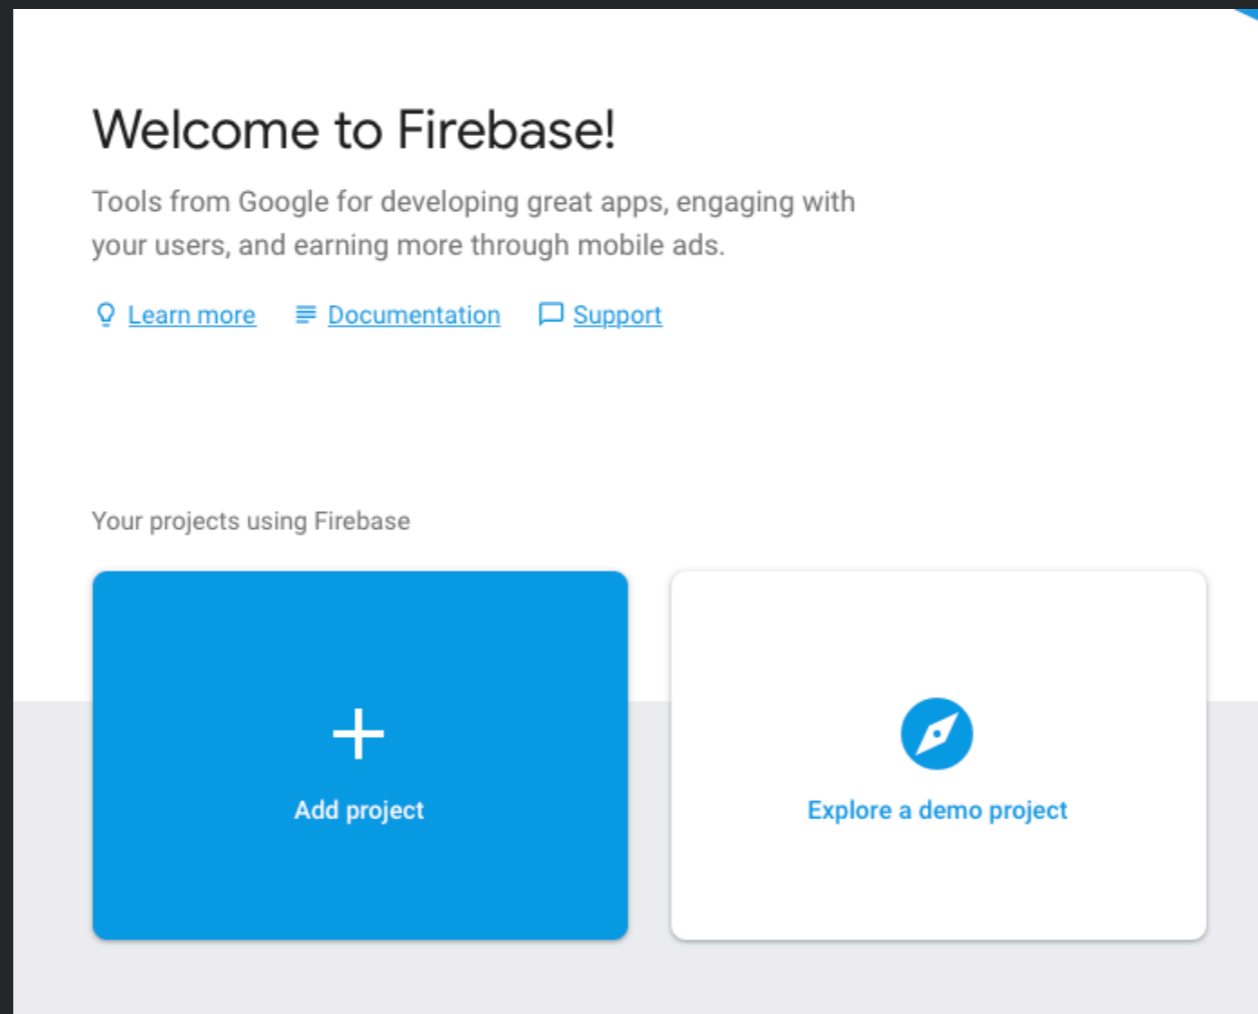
Welcome to Firebase!

Tools from Google for developing great apps, engaging with your users, and earning more through mobile ads.

Learn more Documentation Support

Your projects using Firebase

+

Add project

Explore a demo project